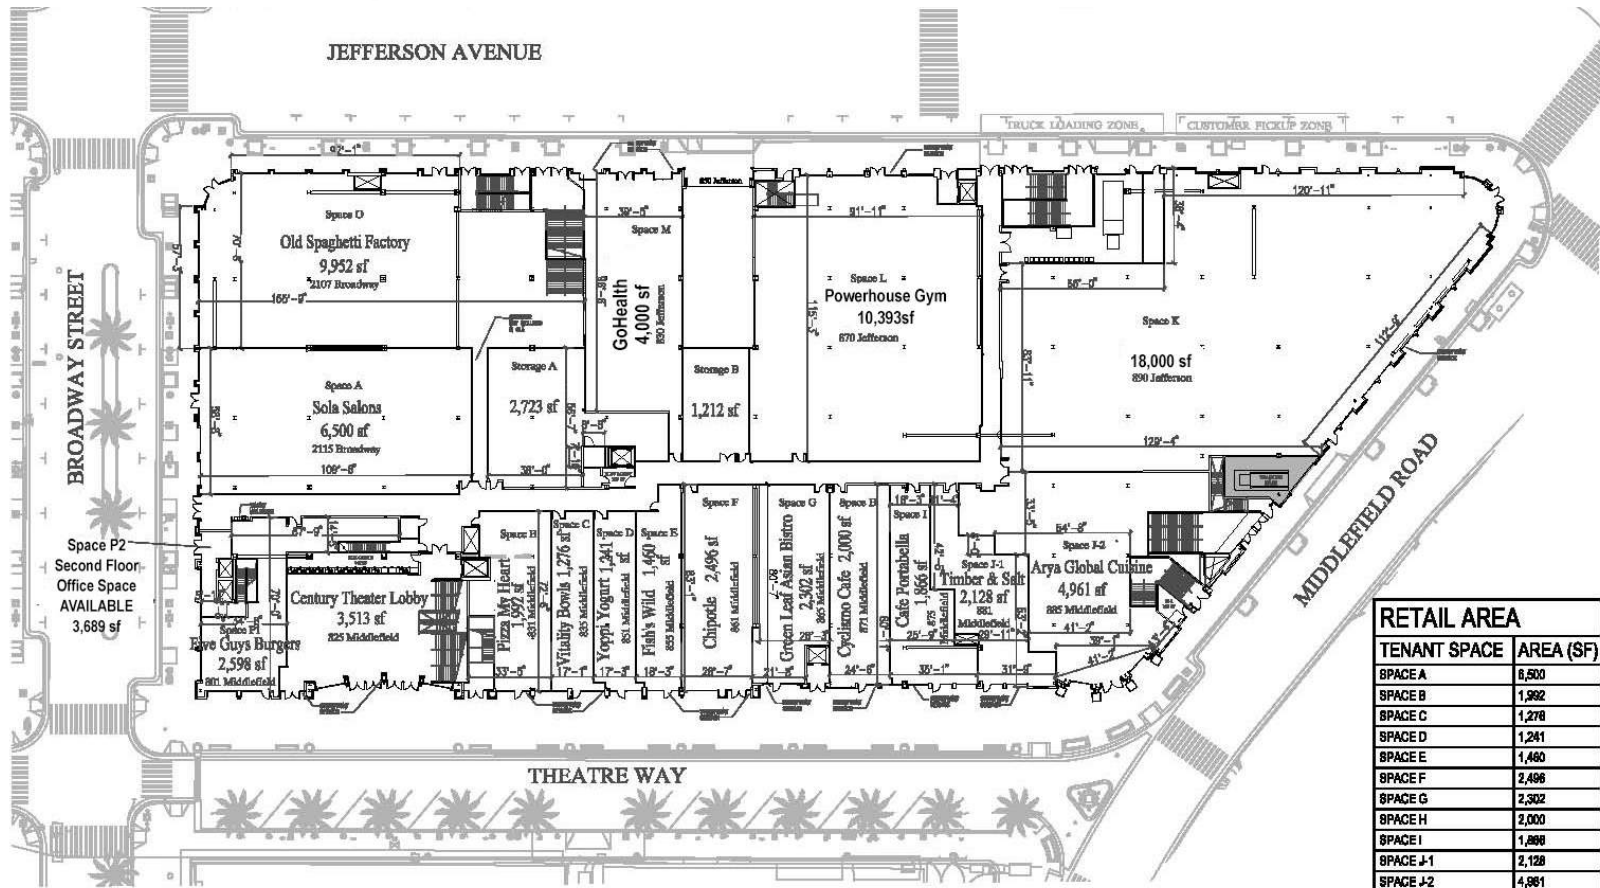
JEFFERSON AVENUE

TRUCK LOADING ZONE
CUSTOMER PICKUP ZONE

BROADWAY STREET

Space O
Old Spaghetti Factory
9,952 sf
2107 Broadway
155'-9"

Space A
Sola Salons
6,500 sf
2115 Broadway
109'-8"

Storage A
2,723 sf
38'-0"

Space M
GoHealth
4,000 sf
850 Jefferson

Storage B
1,212 sf

Space L
Powerhouse Gym
10,393sf
870 Jefferson
91'-11"

Space K
18,000 sf
890 Jefferson
88'-0"
120'-11"
129'-4"

MIDDLEFIELD ROAD

Space P2
Second Floor
Office Space
AVAILABLE
3,689 sf

Space P1
Five Guys Burgers
2,598 sf
801 Middlefield

Century Theater Lobby
3,513 sf
825 Middlefield

Space H
Pizza My Heart
1,992 sf
831 Middlefield
33'-5"

Space C
Vitality Bowls 1,276 sf
835 Middlefield
17'-1"

Space D
Yoyo's Yogurt 1,241 sf
851 Middlefield
17'-3"

Space E
Fish's Wild 1,460 sf
855 Middlefield
18'-3"

Space F
Chipotle 2,496 sf
861 Middlefield
28'-7"

Space G
Green Leaf Asian Bistro
2,302 sf
865 Middlefield

Space B
Cyclismo Cafe 2,000 sf
871 Middlefield
24'-6"

Space I
Cafe Portabella
1,866 sf
875 Middlefield
35'-1"

Space J-1
Timber & Salt
2,128 sf
881 Middlefield
29'-11"

Space J-2
Arya Global Cuisine
4,961 sf
885 Middlefield
54'-9"
41'-2"

THEATRE WAY

RETAIL AREA
| TENANT SPACE | AREA (SF) |
|---|---|
| SPACE A | 6,500 |
| SPACE B | 1,992 |
| SPACE C | 1,276 |
| SPACE D | 1,241 |
| SPACE E | 1,460 |
| SPACE F | 2,496 |
| SPACE G | 2,302 |
| SPACE H | 2,000 |
| SPACE I | 1,866 |
| SPACE J-1 | 2,128 |
| SPACE J-2 | 4,961 |